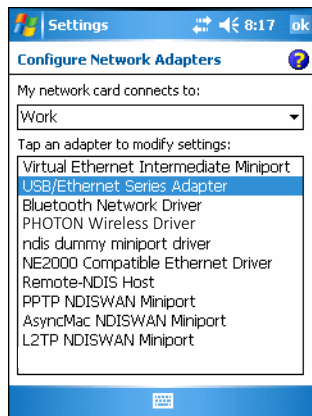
Settings 8:17 ok

Configure Network Adapters

My network card connects to:

Work

Tap an adapter to modify settings:

Virtual Ethernet Intermediate Miniport
USB/Ethernet Series Adapter
Bluetooth Network Driver
PHOTON Wireless Driver
ndis dummy miniport driver
NE2000 Compatible Ethernet Driver
Remote-NDIS Host
PPTP NDISWAN Miniport
AsyncMac NDISWAN Miniport
L2TP NDISWAN Miniport